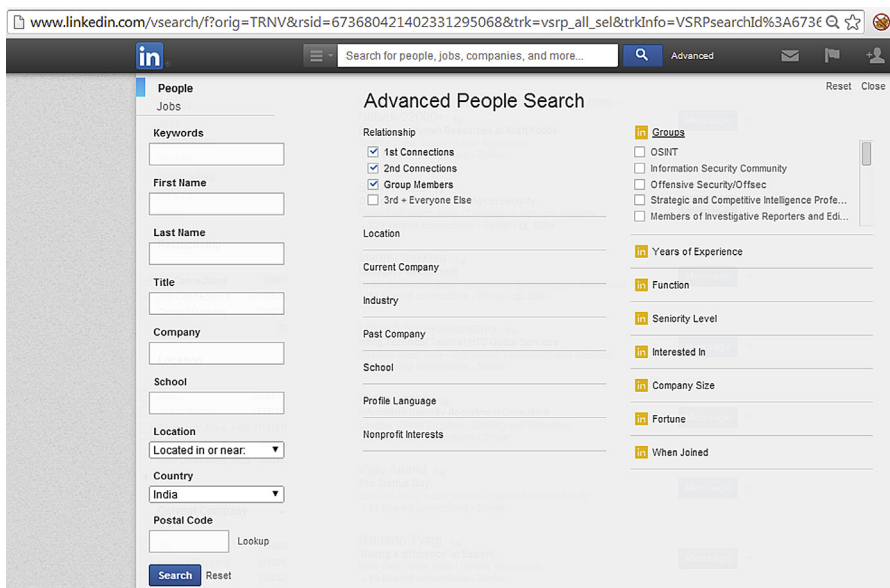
www.linkedin.com/vsearch/f?orig=TRNV&rsid=67368042140233129506 8&trk=vsrp_all_sel&trkInfo=VSRPsearchId%3A6736

in

Search for people, jobs, companies, and more...

Advanced

Reset Close

People
Jobs

Keywords

First Name

Last Name

Title

Company

School

Location
Located in or near:

Country
India

Postal Code
Lookup

Search Reset

Advanced People Search

Relationship
1st Connections
2nd Connections
Group Members
3rd + Everyone Else

Location

Current Company

Industry

Past Company

School

Profile Language

Nonprofit Interests

in Groups
OSINT
Information Security Community
Offensive Security/Offsec
Strategic and Competitive Intelligence Profe...
Members of Investigative Reporters and Edi...

in Years of Experience

in Function

in Seniority Level

in Interested In

in Company Size

in Fortune

in When Joined